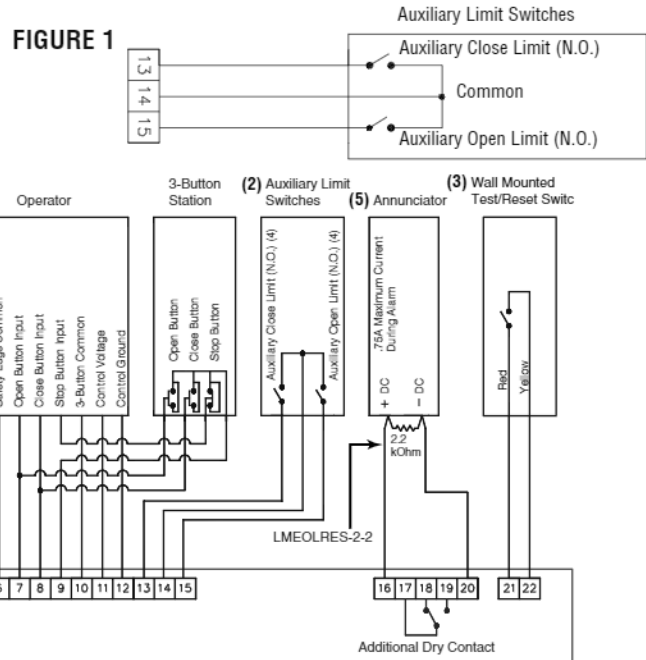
FIGURE 1

Auxiliary Limit Switches

13
14
15

Auxiliary Close Limit (N.O.)
Common
Auxiliary Open Limit (N.O.)

Operator

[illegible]
Open Button Input
Close Button Input
Stop Button Input
3-Button Common
Control Voltage
Control Ground

3-Button Station

Open Button
Close Button
Stop Button

(2) Auxiliary Limit Switches

Auxiliary Close Limit (N.O.) (4)
Auxiliary Open Limit (N.O.) (4)

(5) Annunciator

.75A Maximum Current During Alarm

+ DC
− DC

2.2 kOhm

(3) Wall Mounted Test/Reset Switc

Red
Yellow

LMEOLRES-2-2

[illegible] 7 8 9 10 11 12 13 14 15

16 17 18 19 20

21 22

Additional Dry Contact